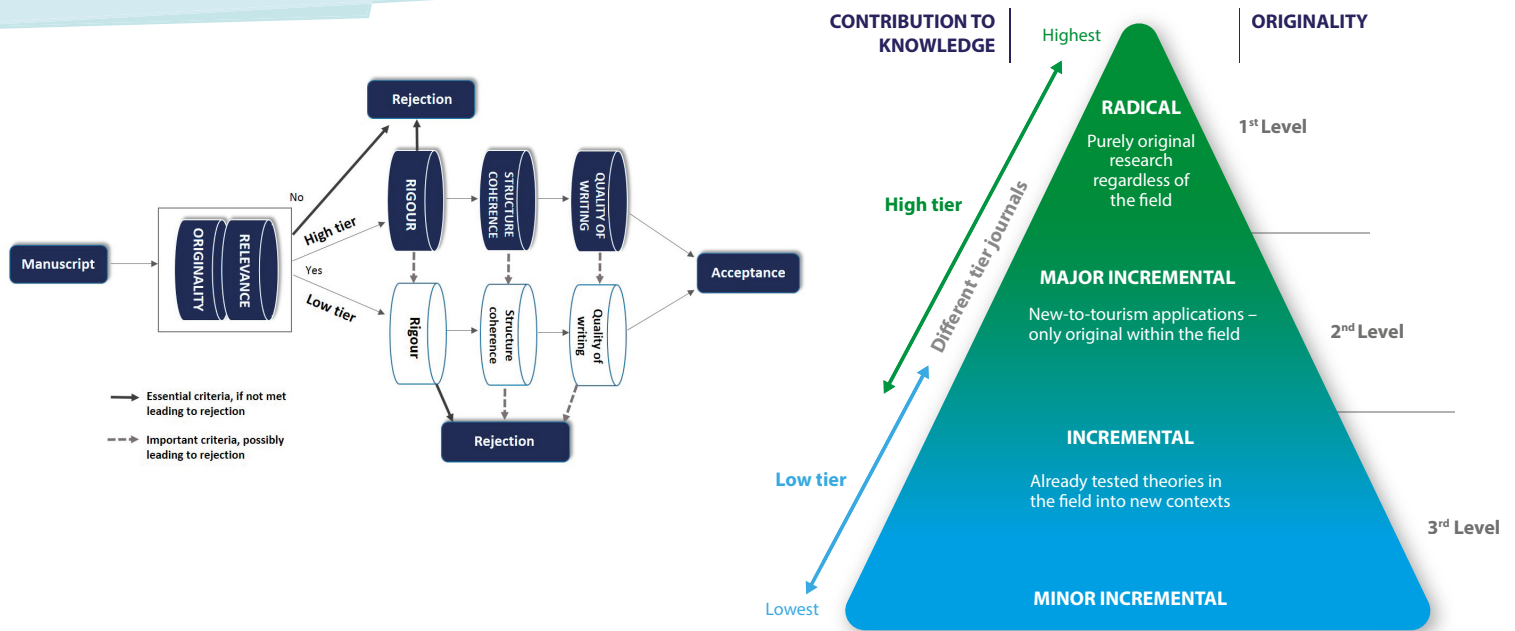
Rejection

No

Manuscript

ORIGINALITY

RELEVANCE

High tier

Yes

Low tier

RIGOUR

STRUCTURE COHERENCE

QUALITY OF WRITING

Acceptance

Rigour

Structure coherence

Quality of writing

Rejection

Essential criteria, if not met leading to rejection

Important criteria, possibly leading to rejection

CONTRIBUTION TO KNOWLEDGE

Highest

ORIGINALITY

RADICAL

Purely original research regardless of the field

1$^{st}$ Level

High tier

Different tier journals

MAJOR INCREMENTAL

New-to-tourism applications – only original within the field

2$^{nd}$ Level

INCREMENTAL

Already tested theories in the field into new contexts

Low tier

3$^{rd}$ Level

Lowest

MINOR INCREMENTAL